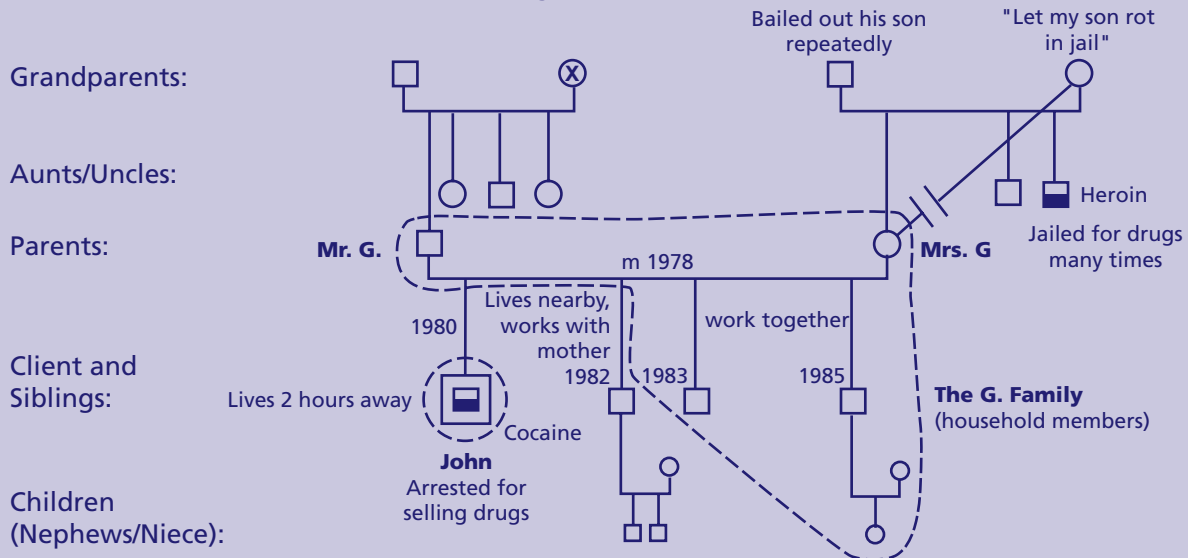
Bailed out his son repeatedly

"Let my son rot in jail"

Grandparents:

Aunts/Uncles:

Heroin

Jailed for drugs many times

Parents:

Mr. G.

Mrs. G

m 1978

Lives nearby, works with mother

work together

1980

1982

1983

1985

Client and Siblings:

Lives 2 hours away

Cocaine

The G. Family (household members)

John

Arrested for selling drugs

Children (Nephews/Niece):